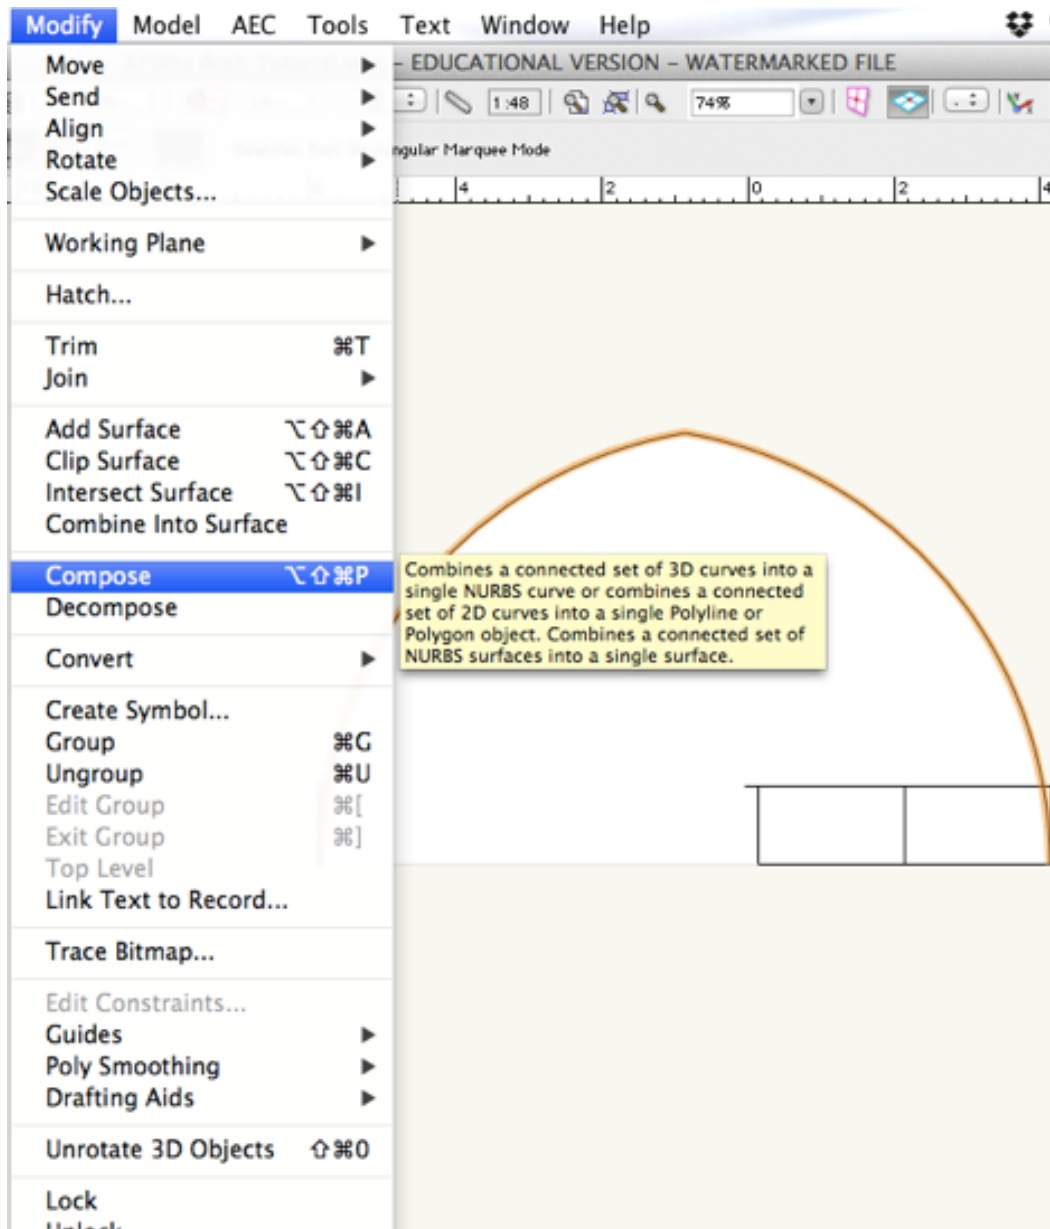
Modify Model AEC Tools Text Window Help

– EDUCATIONAL VERSION – WATERMARKED FILE

1:48

74%

ngular Marquee Mode

4 2 0 2 4

Move
Send
Align
Rotate
Scale Objects...

Working Plane

Hatch...

Trim ⌘T
Join

Add Surface ⌥⇧⌘A
Clip Surface ⌥⇧⌘C
Intersect Surface ⌥⇧⌘I
Combine Into Surface

Compose ⌥⇧⌘P
Decompose

Convert

Create Symbol...
Group ⌘G
Ungroup ⌘U
Edit Group ⌘[
Exit Group ⌘]
Top Level
Link Text to Record...

Trace Bitmap...

Edit Constraints...
Guides
Poly Smoothing
Drafting Aids

Unrotate 3D Objects ⇧⌘0

Lock
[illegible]

Combines a connected set of 3D curves into a single NURBS curve or combines a connected set of 2D curves into a single Polyline or Polygon object. Combines a connected set of NURBS surfaces into a single surface.